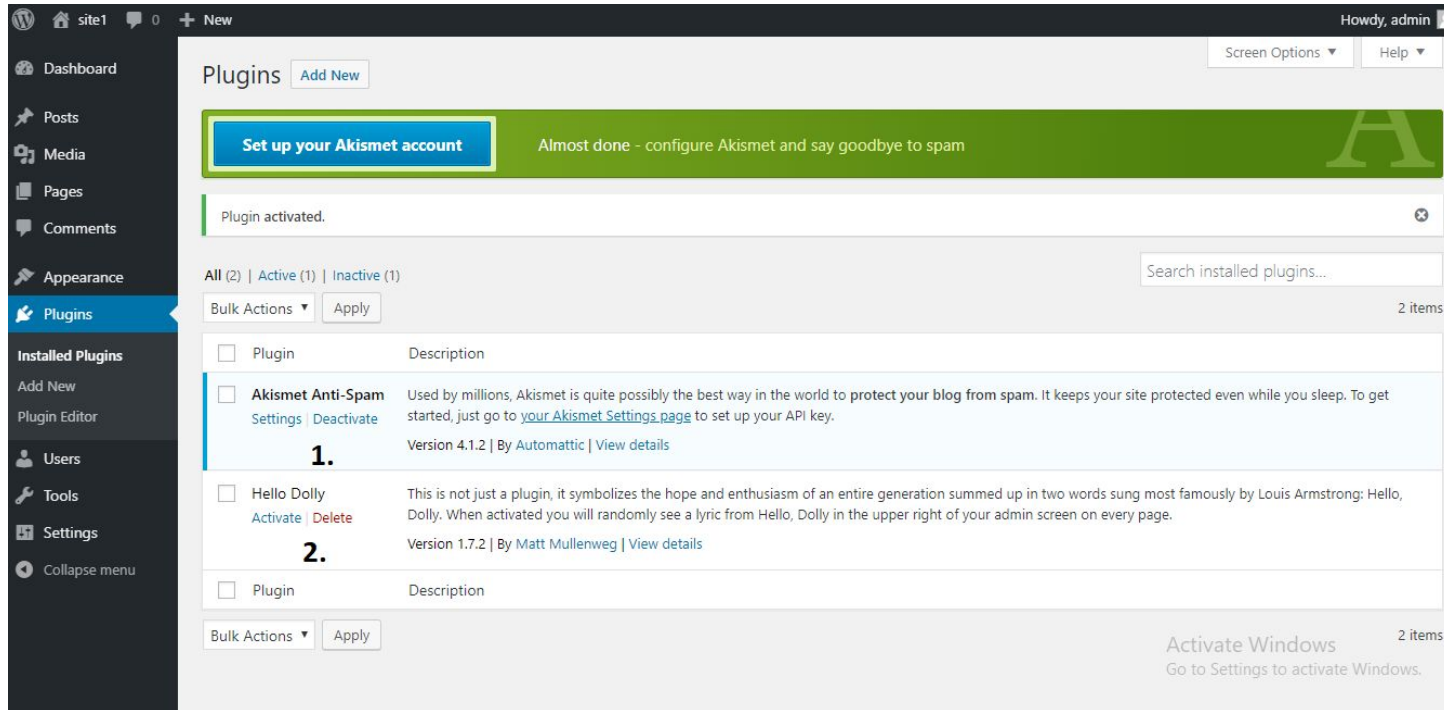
site1 0 + New Howdy, admin

Dashboard
Posts
Media
Pages
Comments
Appearance
Plugins
Installed Plugins
Add New
Plugin Editor
Users
Tools
Settings
Collapse menu

Screen Options ▼ Help ▼

Plugins Add New

Set up your Akismet account Almost done - configure Akismet and say goodbye to spam

A

Plugin activated.

All (2) | Active (1) | Inactive (1)

Search installed plugins...

Bulk Actions ▼ Apply

2 items

| | Plugin | Description |
|---|---|---|
| | Akismet Anti-Spam<br>Settings \| Deactivate<br>1. | Used by millions, Akismet is quite possibly the best way in the world to protect your blog from spam. It keeps your site protected even while you sleep. To get started, just go to your Akismet Settings page to set up your API key.<br>Version 4.1.2 \| By Automattic \| View details |
| | Hello Dolly<br>Activate \| Delete<br>2. | This is not just a plugin, it symbolizes the hope and enthusiasm of an entire generation summed up in two words sung most famously by Louis Armstrong: Hello, Dolly. When activated you will randomly see a lyric from Hello, Dolly in the upper right of your admin screen on every page.<br>Version 1.7.2 \| By Matt Mullenweg \| View details |
| | Plugin | Description |

Bulk Actions ▼ Apply

2 items

Activate Windows
Go to Settings to activate Windows.